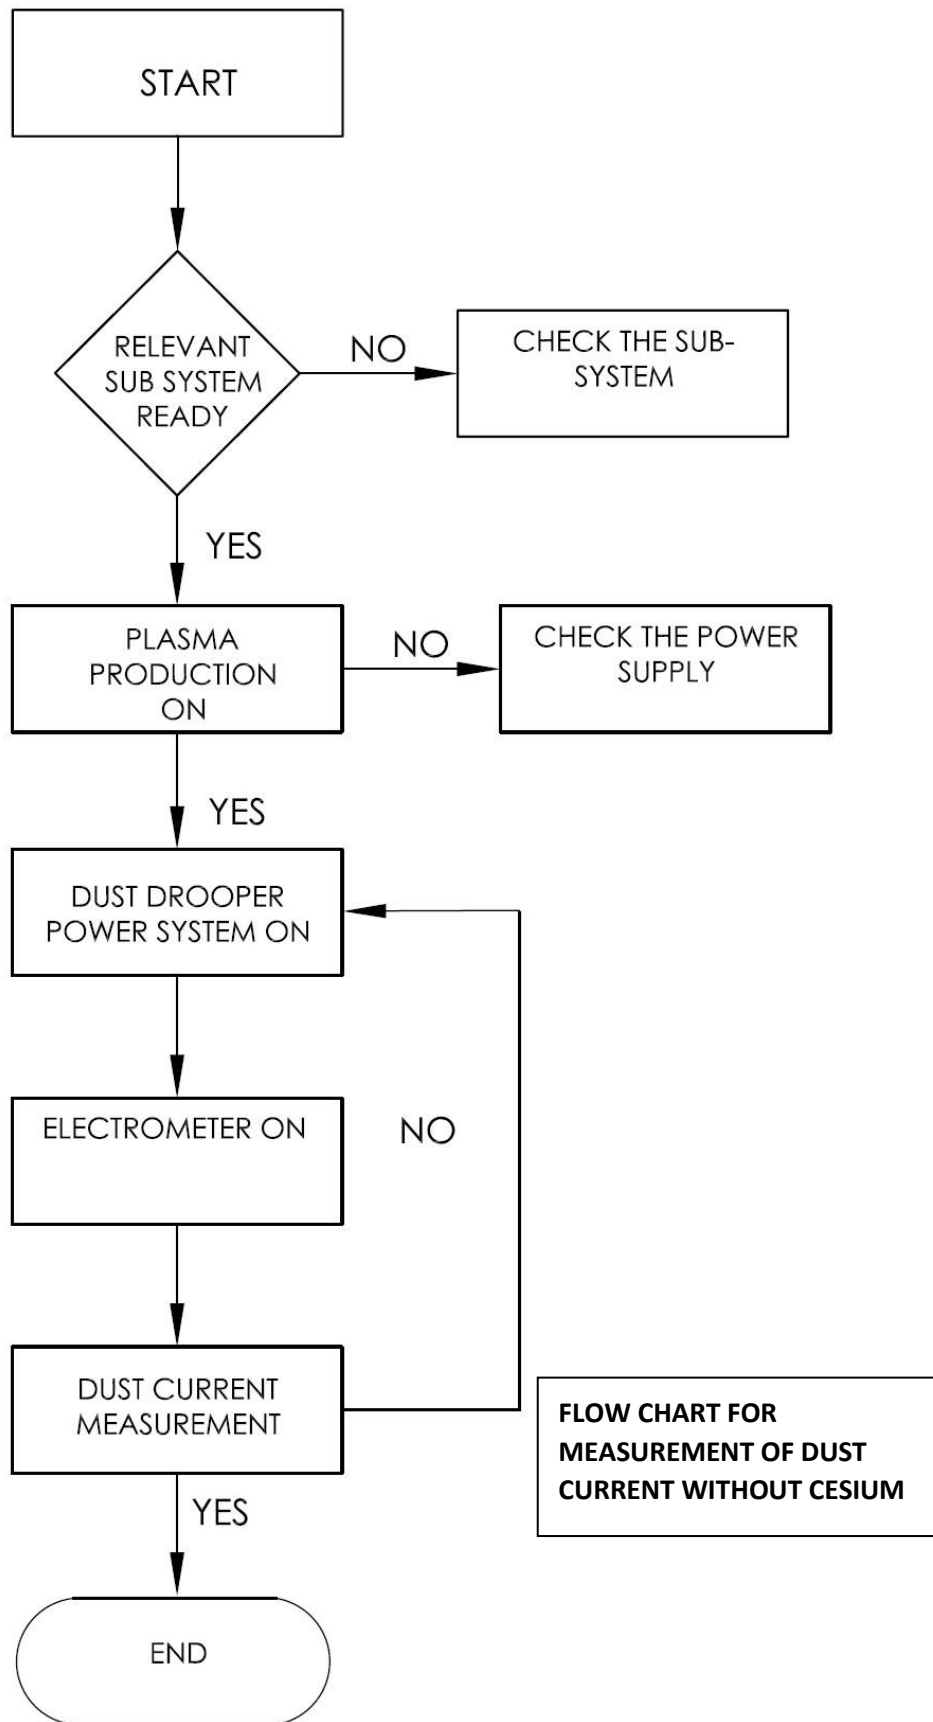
START

RELEVANT SUB SYSTEM READY

NO

CHECK THE SUB-SYSTEM

YES

PLASMA PRODUCTION ON

NO

CHECK THE POWER SUPPLY

YES

DUST DROOPER POWER SYSTEM ON

ELECTROMETER ON

NO

DUST CURRENT MEASUREMENT

YES

END

FLOW CHART FOR MEASUREMENT OF DUST CURRENT WITHOUT CESIUM